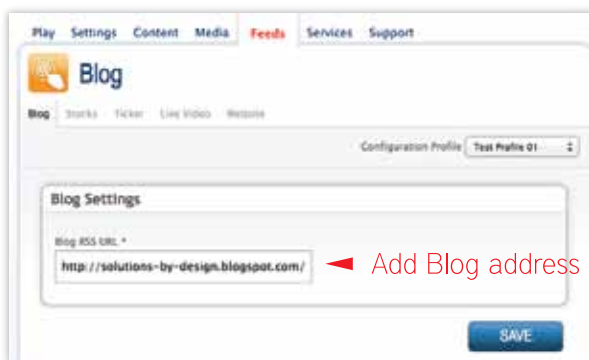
Play Settings Content Media Feeds Services Support

Blog

Blog Stocks Ticker Live Video Website

Configuration Profile Test Profile 01

Blog Settings

Blog RSS URL *

http://solutions-by-design.blogspot.com/

Add Blog address

SAVE